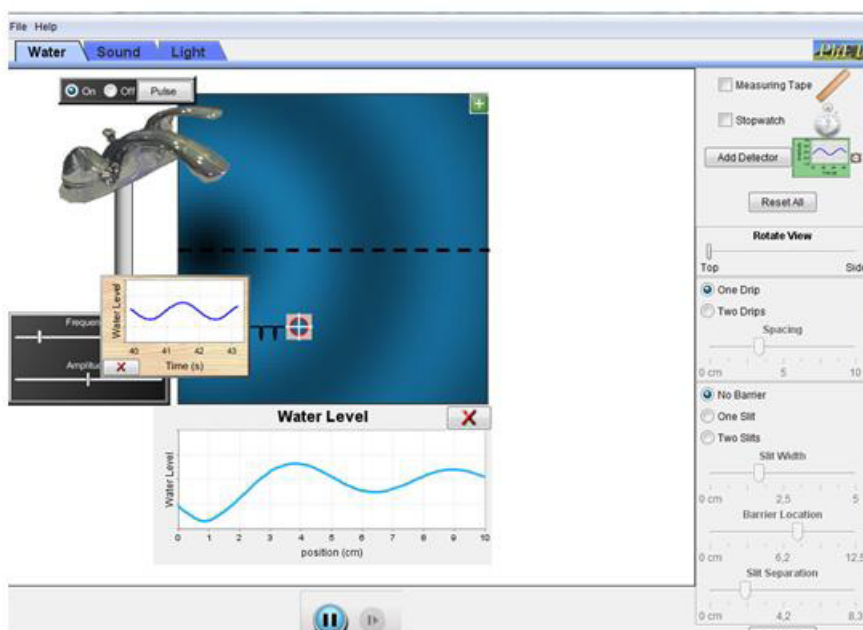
File Help

Water Sound Light

On Off Pulse

Measuring Tape

Stopwatch

Add Detector

Reset All

Rotate View

Top Sid

One Drip

Two Drips

Spacing

0 cm 5 10

No Barrier

One Slit

Two Slits

Slit Width

0 cm 2.5 5

Barrier Location

0 cm 6.2 12.5

Slit Separation

0 cm 4.2 8.3

Frequen

Amplitu

Water Level

40 41 42 43

Time (s)

Water Level

Water Level

0 1 2 3 4 5 6 7 8 9 10

position (cm)